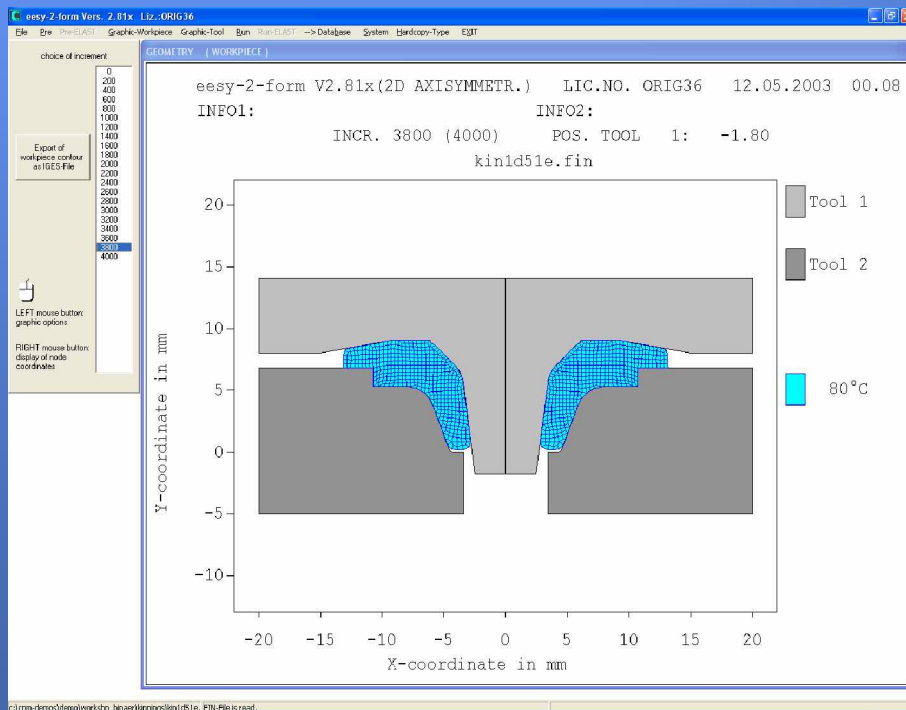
eesy-2-form Vers. 2.81x Liz.:ORIG36

File Pre Pre-ELAST Graphic-Workpiece Graphic-Tool Run Run-ELAST --> Database System Hardcopy-Type EXIT

choice of increment

0
200
400
600
800
1000
1200
1400
1600
1800
2000
2200
2400
2600
2800
3000
3200
3400
3600
3800
4000

Export of workpiece contour as IGES-File

LEFT mouse button: graphic options

RIGHT mouse button: display of node coordinates

GEOMETRY (WORKPIECE)

eesy-2-form V2.81x(2D AXISYMMETR.) LIC.NO. ORIG36 12.05.2003 00.08

INFO1: INFO2:

INCR. 3800 (4000) POS. TOOL 1: -1.80

kin1d51e.fin

Tool 1

Tool 2

80°C

20
15
10
5
0
-5
-10

Y-coordinate in mm

-20 -15 -10 -5 0 5 10 15 20

X-coordinate in mm

c:\cma-demos\demo\worksho_binaer\kinpins\kin1d51e_FIN-File is read.